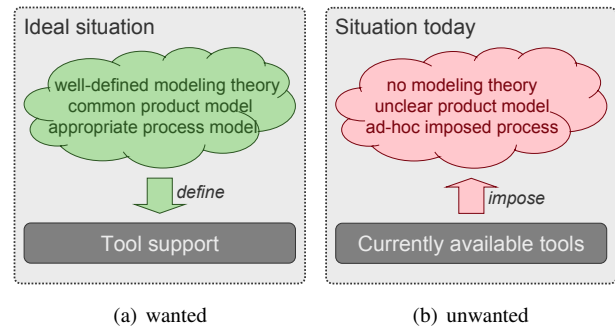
Ideal situation

well-defined modeling theory
common product model
appropriate process model

define

Tool support

Situation today

no modeling theory
unclear product model
ad-hoc imposed process

impose

Currently available tools

(a) wanted

(b) unwanted